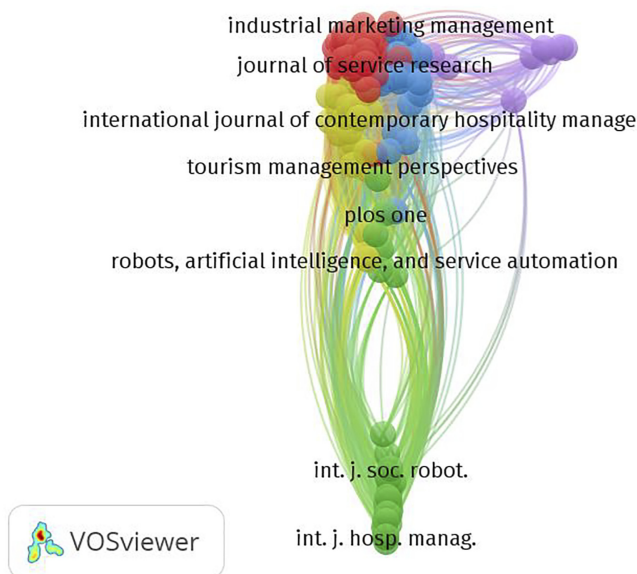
industrial marketing management
journal of service research
international journal of contemporary hospitality manage
tourism management perspectives
plos one
robots, artificial intelligence, and service automation
int. j. soc. robot.
int. j. hosp. manag.
VOSviewer